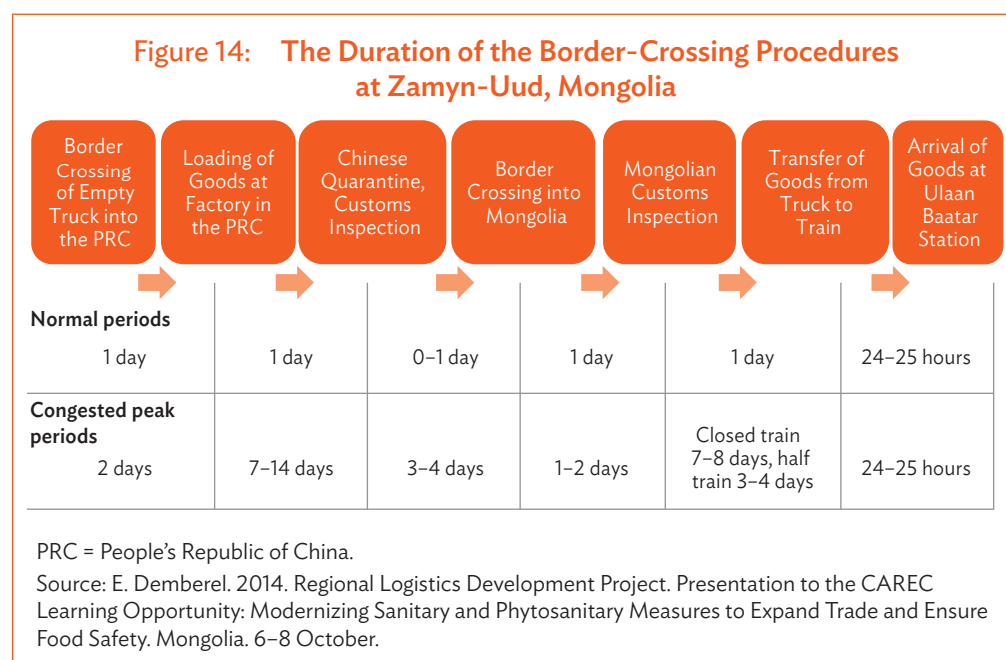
Figure 14: The Duration of the Border-Crossing Procedures at Zamyn-Uud, Mongolia

Border Crossing of Empty Truck into the PRC

Loading of Goods at Factory in the PRC

Chinese Quarantine, Customs Inspection

Border Crossing into Mongolia

Mongolian Customs Inspection

Transfer of Goods from Truck to Train

Arrival of Goods at Ulaan Baatar Station

| | | | | | |
|---|---|---|---|---|---|
| **Normal periods** 1 day | 1 day | 0–1 day | 1 day | 1 day | 24–25 hours |
| **Congested peak periods** 2 days | 7–14 days | 3–4 days | 1–2 days | Closed train 7–8 days, half train 3–4 days | 24–25 hours |

PRC = People's Republic of China.

Source: E. Demberel. 2014. Regional Logistics Development Project. Presentation to the CAREC Learning Opportunity: Modernizing Sanitary and Phytosanitary Measures to Expand Trade and Ensure Food Safety. Mongolia. 6–8 October.